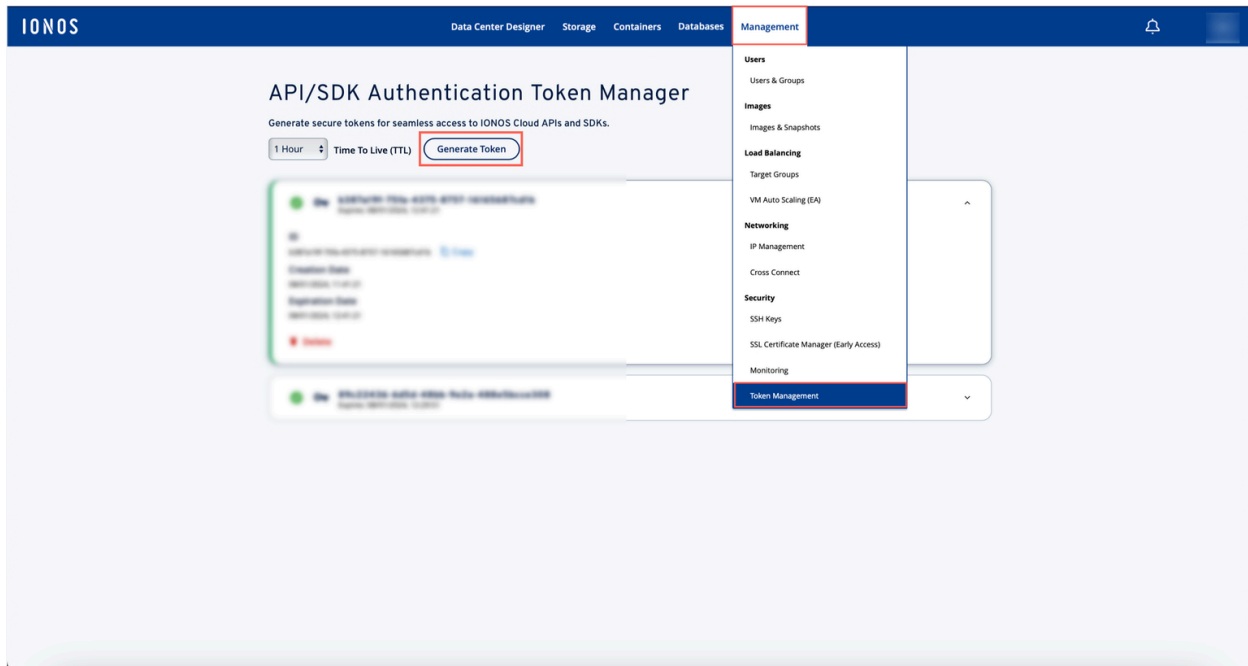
IONOS

Data Center Designer Storage Containers Databases Management

Users
Users & Groups
Images
Images & Snapshots
Load Balancing
Target Groups
VM Auto Scaling (EA)
Networking
IP Management
Cross Connect
Security
SSH Keys
SSL Certificate Manager (Early Access)
Monitoring
Token Management

API/SDK Authentication Token Manager

Generate secure tokens for seamless access to IONOS Cloud APIs and SDKs.

1 Hour Time To Live (TTL) Generate Token

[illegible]

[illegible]